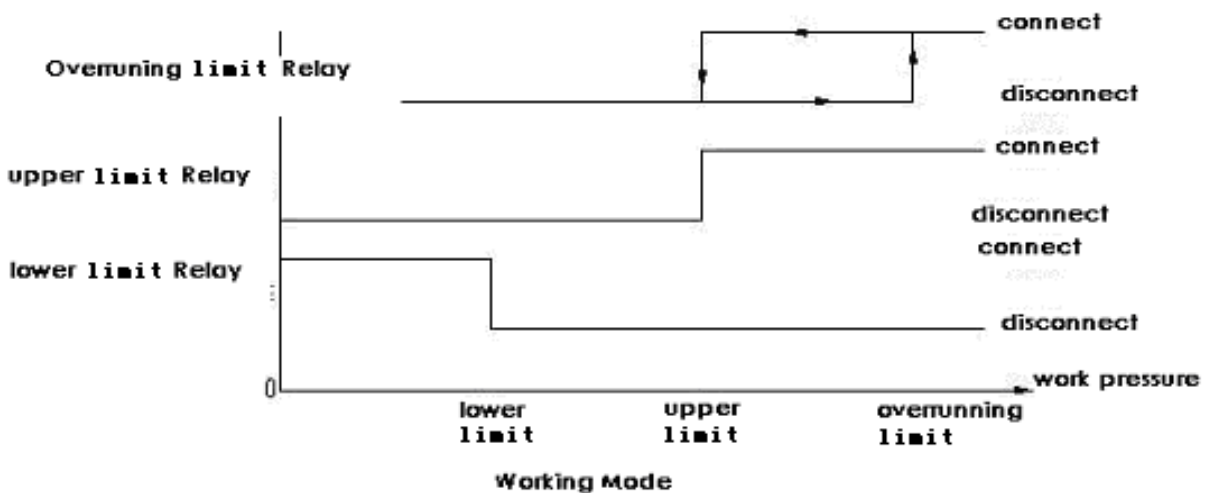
Overruning limit Relay

connect

disconnect

upper limit Relay

connect

disconnect

lower limit Relay

connect

disconnect

0

work pressure

lower limit

upper limit

overrunning limit

Working Mode